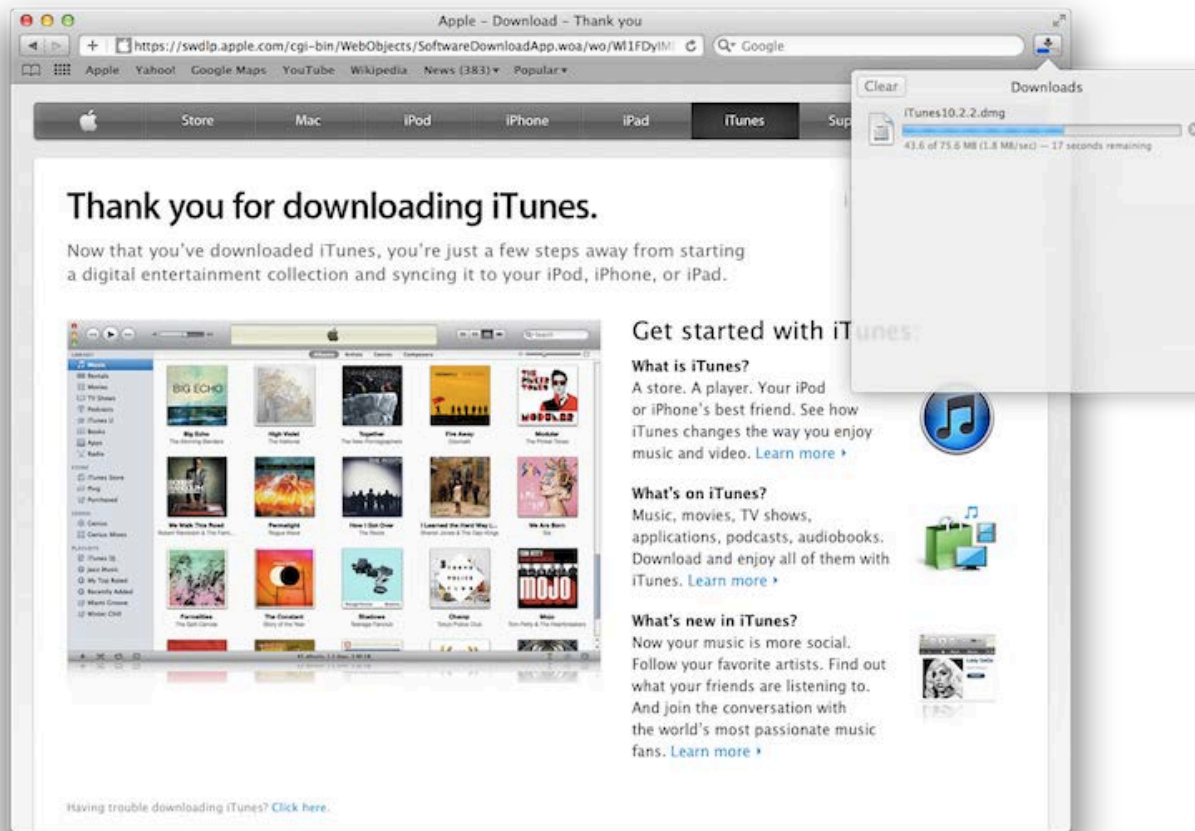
Apple - Download - Thank you

https://swdlp.apple.com/cgi-bin/WebObjects/SoftwareDownloadApp.woa/wo/Wl1FDyIM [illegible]

Google

Apple Yahoo! Google Maps YouTube Wikipedia News (383) Popular

Clear Downloads

iTunes10.2.2.dmg

43.6 of 75.6 MB (1.8 MB/sec) — 17 seconds remaining

Store Mac iPod iPhone iPad iTunes Sup

Thank you for downloading iTunes.

Now that you've downloaded iTunes, you're just a few steps away from starting a digital entertainment collection and syncing it to your iPod, iPhone, or iPad.

Get started with iTunes.

What is iTunes?
A store. A player. Your iPod or iPhone's best friend. See how iTunes changes the way you enjoy music and video. Learn more ›

What's on iTunes?
Music, movies, TV shows, applications, podcasts, audiobooks. Download and enjoy all of them with iTunes. Learn more ›

What's new in iTunes?
Now your music is more social. Follow your favorite artists. Find out what your friends are listening to. And join the conversation with the world's most passionate music fans. Learn more ›

Having trouble downloading iTunes? Click here.